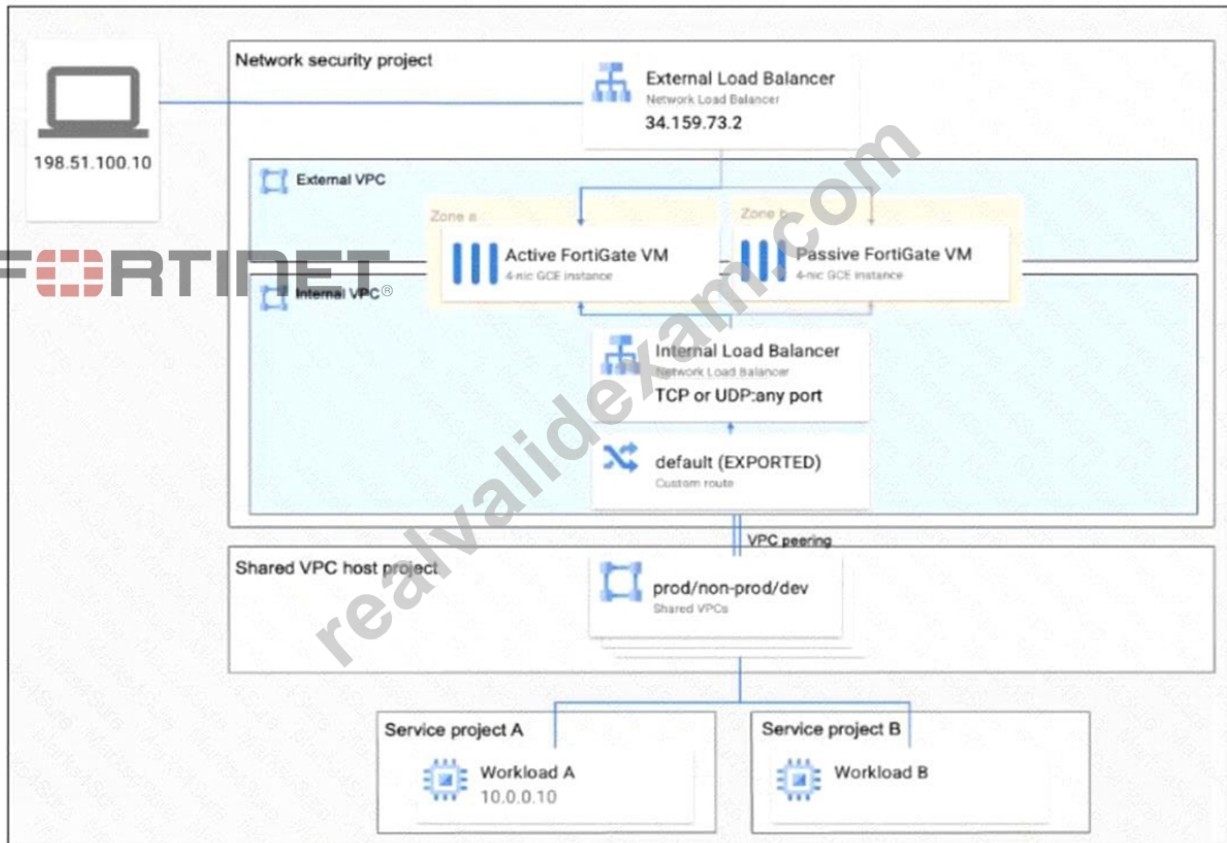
198.51.100.10

Network security project

External Load Balancer
Network Load Balancer
34.159.73.2

External VPC

FORTINET®

Zone a
Active FortiGate VM
4-nic GCE instance

Zone b
Passive FortiGate VM
4-nic GCE instance

Internal VPC

Internal Load Balancer
Network Load Balancer
TCP or UDP:any port

default (EXPORTED)
Custom route

VPC peering

Shared VPC host project

prod/non-prod/dev
Shared VPCs

Service project A
Workload A
10.0.0.10

Service project B
Workload B

realvalidexam.com